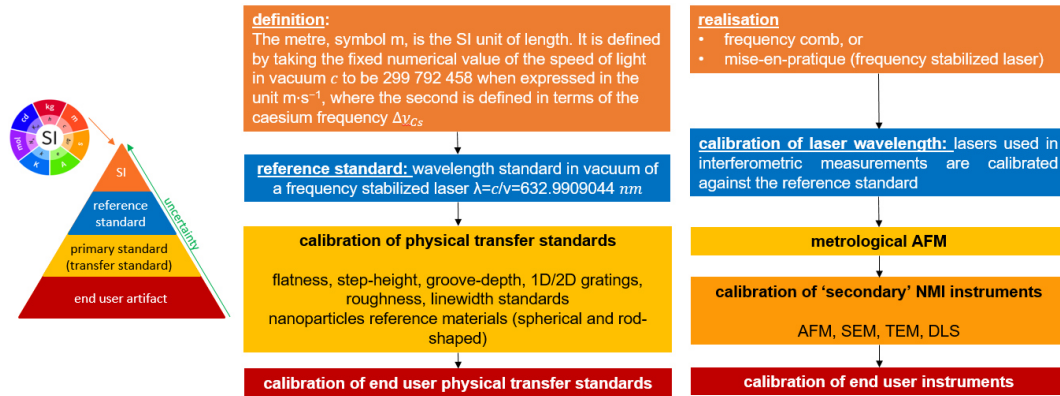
cd kg m s A K mol SI

SI

reference standard

primary standard (transfer standard)

end user artifact

uncertainty

definition:
The metre, symbol m, is the SI unit of length. It is defined by taking the fixed numerical value of the speed of light in vacuum $c$ to be 299 792 458 when expressed in the unit m·s⁻¹, where the second is defined in terms of the caesium frequency $\Delta\nu_{Cs}$

reference standard: wavelength standard in vacuum of a frequency stabilized laser λ=$c$/ν=632.9909044 $nm$

calibration of physical transfer standards

flatness, step-height, groove-depth, 1D/2D gratings, roughness, linewidth standards
nanoparticles reference materials (spherical and rod-shaped)

calibration of end user physical transfer standards

realisation
• frequency comb, or
• mise-en-pratique (frequency stabilized laser)

calibration of laser wavelength: lasers used in interferometric measurements are calibrated against the reference standard

metrological AFM

calibration of ‘secondary’ NMI instruments

AFM, SEM, TEM, DLS

calibration of end user instruments